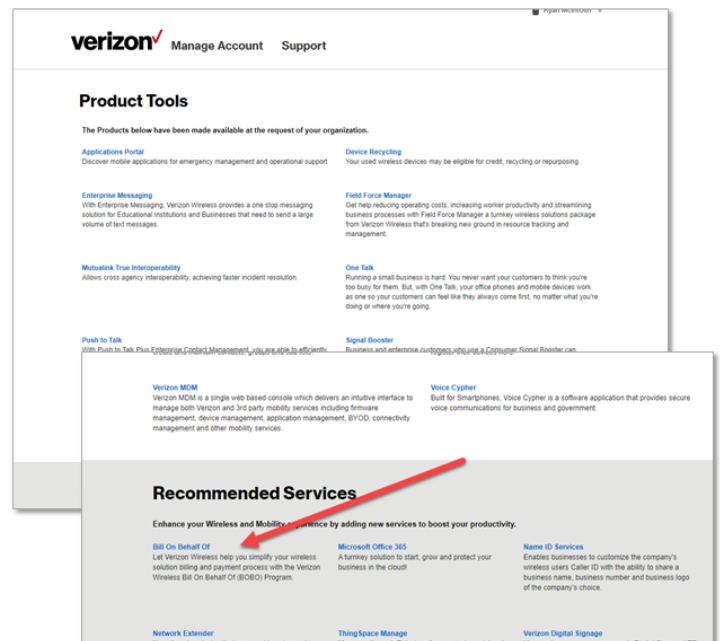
Ryan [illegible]

verizon✓ Manage Account Support

Product Tools

The Products below have been made available at the request of your organization.

Applications Portal
Discover mobile applications for emergency management and operational support

Device Recycling
Your used wireless devices may be eligible for credit, recycling or repurposing.

Enterprise Messaging
With Enterprise Messaging, Verizon Wireless provides a one stop messaging solution for Educational Institutions and Businesses that need to send a large volume of text messages.

Field Force Manager
Get help reducing operating costs, increasing worker productivity and streamlining business processes with Field Force Manager a turnkey wireless solutions package from Verizon Wireless that's breaking new ground in resource tracking and management.

Mutualink True Interoperability
Allows cross agency interoperability, achieving faster incident resolution.

One Talk
Running a small business is hard. You never want your customers to think you're too busy for them. But, with One Talk, your office phones and mobile devices work as one so your customers can feel like they always come first, no matter what you're doing or where you're going.

Push to Talk
With Push to Talk Plus Enterprise Contact Management, you are able to efficiently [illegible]

Signal Booster
Business and enterprise customers who use a Consumer Signal Booster can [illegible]

Verizon MDM
Verizon MDM is a single web based console which delivers an intuitive interface to manage both Verizon and 3rd party mobility services including firmware management, device management, application management, BYOD, connectivity management and other mobility services.

Voice Cypher
Built for Smartphones, Voice Cypher is a software application that provides secure voice communications for business and government.

Recommended Services

Enhance your Wireless and Mobility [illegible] by adding new services to boost your productivity.

Bill On Behalf Of
Let Verizon Wireless help you simplify your wireless solution billing and payment process with the Verizon Wireless Bill On Behalf Of (BOBO) Program.

Microsoft Office 365
A turnkey solution to start, grow and protect your business in the cloud!

Name ID Services
Enables businesses to customize the company's wireless users Caller ID with the ability to share a business name, business number and business logo of the company's choice.

Network Extender

ThingSpace Manage

Verizon Digital Signage